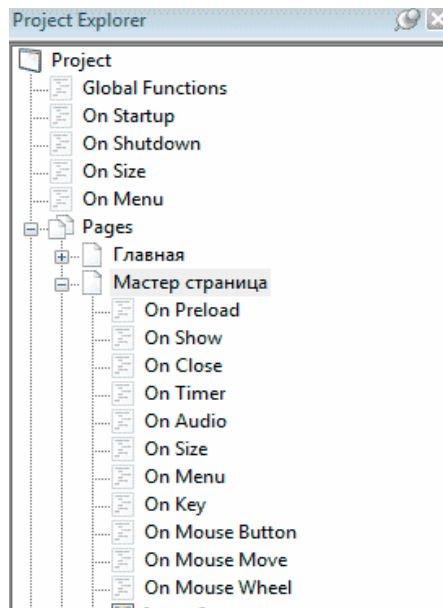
Project Explorer

Project
Global Functions
On Startup
On Shutdown
On Size
On Menu
Pages
Главная
Мастер страница
On Preload
On Show
On Close
On Timer
On Audio
On Size
On Menu
On Key
On Mouse Button
On Mouse Move
On Mouse Wheel
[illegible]